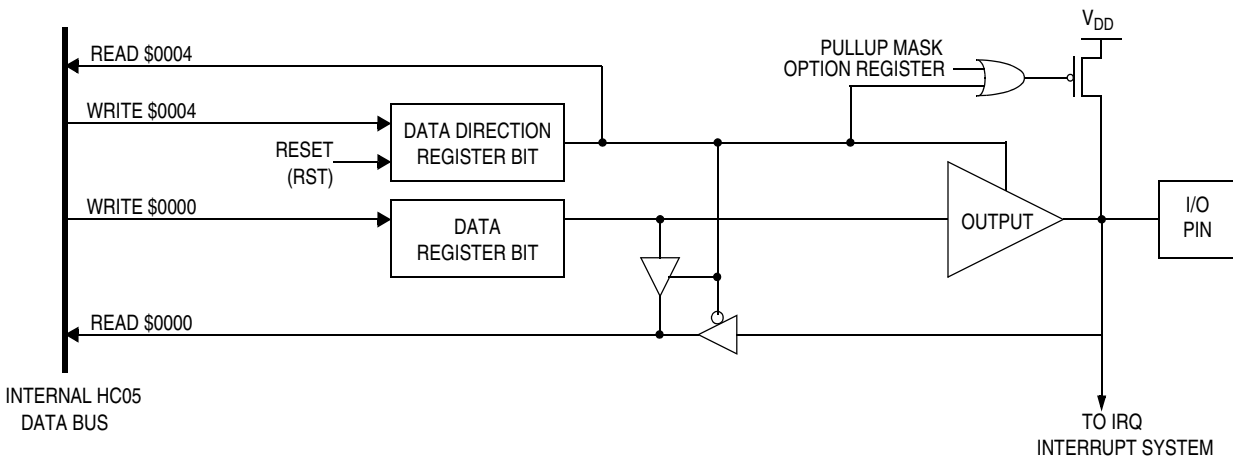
$V_{DD}$

READ \$0004

PULLUP MASK OPTION REGISTER

WRITE \$0004

DATA DIRECTION REGISTER BIT

RESET (RST)

WRITE \$0000

DATA REGISTER BIT

OUTPUT

I/O PIN

READ \$0000

INTERNAL HC05 DATA BUS

TO IRQ INTERRUPT SYSTEM